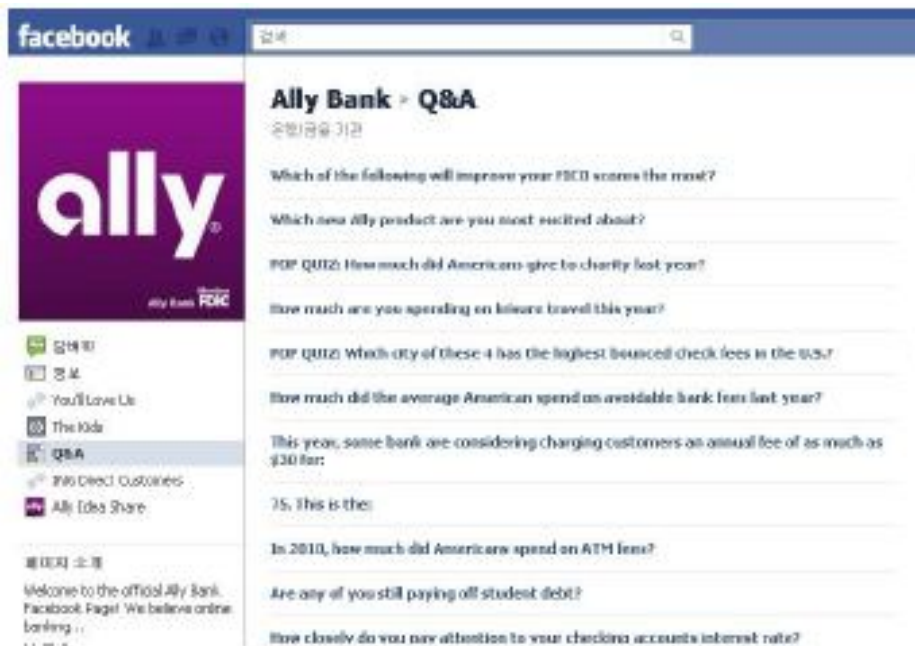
facebook

검색

ally

Ally Bank Member FDIC

담벼락
정보
You'll Love Us
The Kids
Q&A
INVS Direct Customers
Ally Idea Share

페이지 소개
Welcome to the official Ally Bank Facebook Page! We believe online banking ...

Ally Bank › Q&A
은행/금융 기관

Which of the following will improve your FICO scores the most?

Which new Ally product are you most excited about?

POP QUIZ: How much did Americans give to charity last year?

How much are you spending on leisure travel this year?

POP QUIZ: Which city of these 4 has the highest bounced check fees in the U.S.?

How much did the average American spend on avoidable bank fees last year?

This year, some bank are considering charging customers an annual fee of as much as $30 for:

75. This is the:

In 2010, how much did Americans spend on ATM fees?

Are any of you still paying off student debt?

How closely do you pay attention to your checking accounts interest rate?